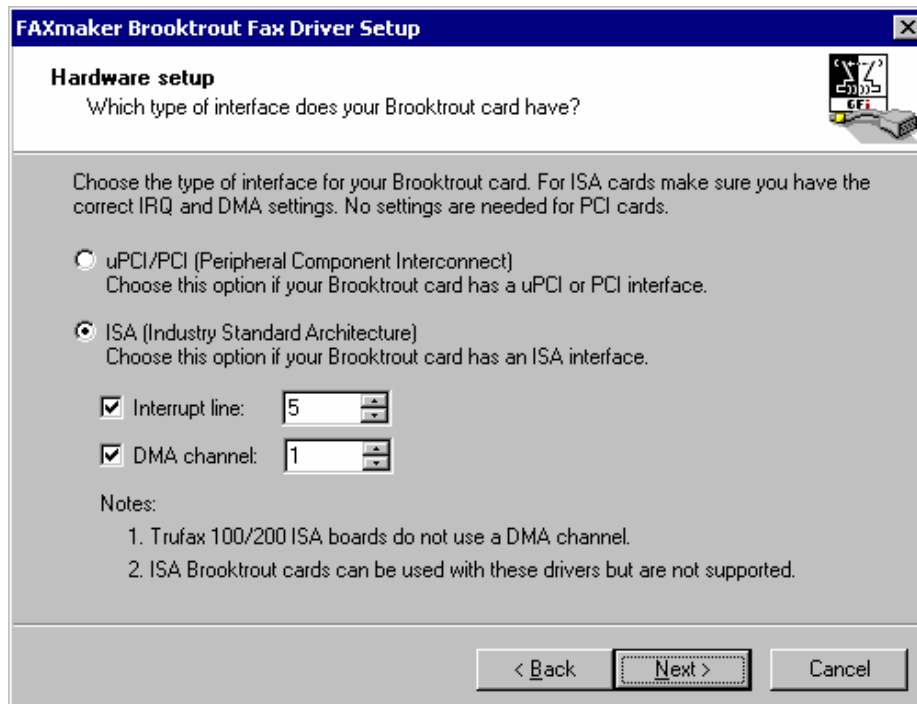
FAXmaker Brooktrout Fax Driver Setup

Hardware setup
Which type of interface does your Brooktrout card have?

GFi

Choose the type of interface for your Brooktrout card. For ISA cards make sure you have the correct IRQ and DMA settings. No settings are needed for PCI cards.

uPCI/PCI (Peripheral Component Interconnect)
Choose this option if your Brooktrout card has a uPCI or PCI interface.

ISA (Industry Standard Architecture)
Choose this option if your Brooktrout card has an ISA interface.

Interrupt line: 5

DMA channel: 1

Notes:
1. Trufax 100/200 ISA boards do not use a DMA channel.
2. ISA Brooktrout cards can be used with these drivers but are not supported.

< Back Next > Cancel